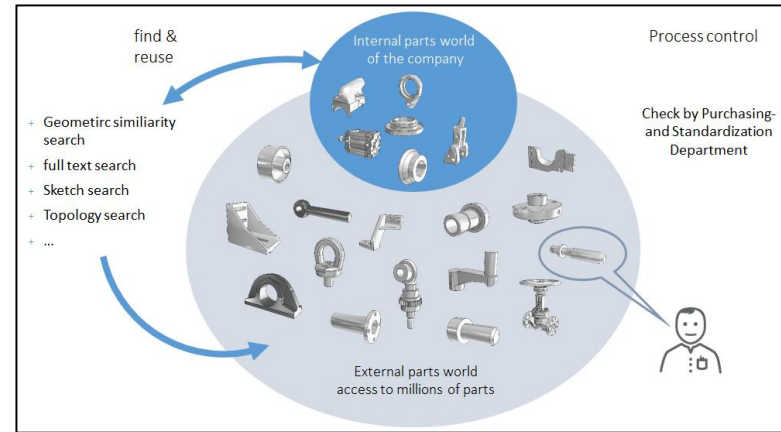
find & reuse

Internal parts world of the company

Process control

+ Geometirc similiarity search
+ full text search
+ Sketch search
+ Topology search
+ ...

Check by Purchasing- and Standardization Department

External parts world access to millions of parts